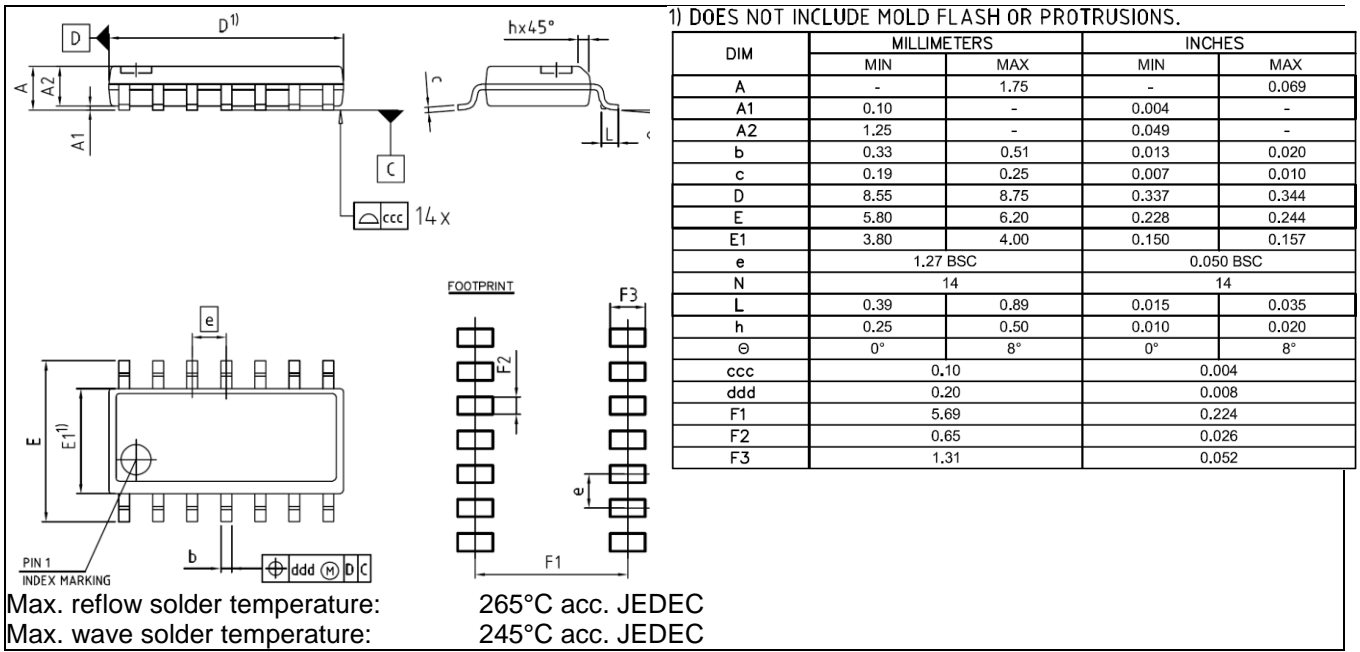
D $D^{1)}$ hx45°

A A2 A1 c L

C

ccc 14x

e

E $E1^{1)}$

PIN 1 INDEX MARKING

b ddd M D C

FOOTPRINT

F3 F2 e F1

1) DOES NOT INCLUDE MOLD FLASH OR PROTRUSIONS.

| DIM | MILLIMETERS MIN | MILLIMETERS MAX | INCHES MIN | INCHES MAX |
|---|---|---|---|---|
| A | - | 1.75 | - | 0.069 |
| A1 | 0.10 | - | 0.004 | - |
| A2 | 1.25 | - | 0.049 | - |
| b | 0.33 | 0.51 | 0.013 | 0.020 |
| c | 0.19 | 0.25 | 0.007 | 0.010 |
| D | 8.55 | 8.75 | 0.337 | 0.344 |
| E | 5.80 | 6.20 | 0.228 | 0.244 |
| E1 | 3.80 | 4.00 | 0.150 | 0.157 |
| e | 1.27 BSC | | 0.050 BSC | |
| N | 14 | | 14 | |
| L | 0.39 | 0.89 | 0.015 | 0.035 |
| h | 0.25 | 0.50 | 0.010 | 0.020 |
| Θ | 0° | 8° | 0° | 8° |
| ccc | 0.10 | | 0.004 | |
| ddd | 0.20 | | 0.008 | |
| F1 | 5.69 | | 0.224 | |
| F2 | 0.65 | | 0.026 | |
| F3 | 1.31 | | 0.052 | |

Max. reflow solder temperature: 265°C acc. JEDEC
Max. wave solder temperature: 245°C acc. JEDEC